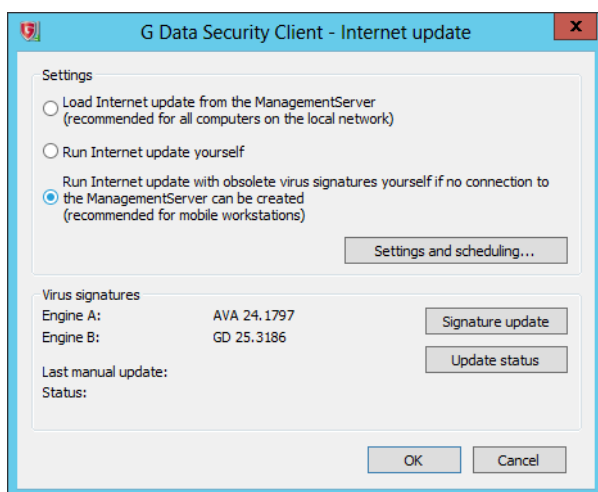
G Data Security Client - Internet update

x

Settings

Load Internet update from the ManagementServer
(recommended for all computers on the local network)

Run Internet update yourself

Run Internet update with obsolete virus signatures yourself if no connection to the ManagementServer can be created
(recommended for mobile workstations)

Settings and scheduling...

Virus signatures

Engine A: AVA 24.1797

Engine B: GD 25.3186

Signature update

Update status

Last manual update:

Status:

OK

Cancel